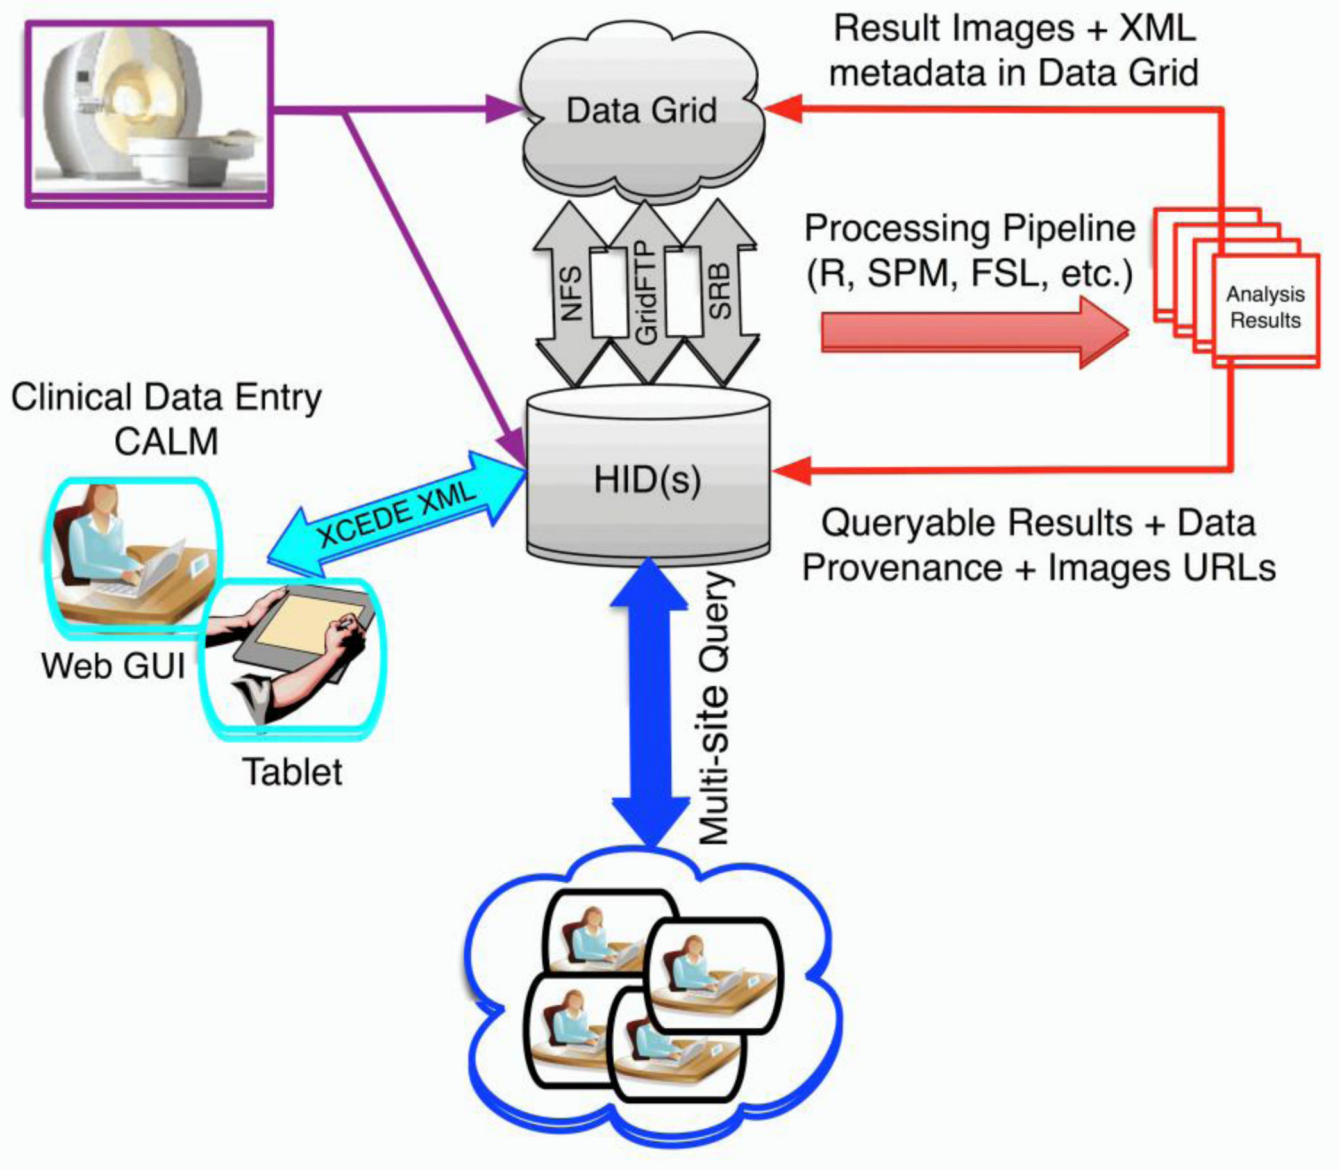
Result Images + XML metadata in Data Grid

Data Grid

NFS

GridFTP

SRB

Processing Pipeline (R, SPM, FSL, etc.)

Analysis Results

Clinical Data Entry CALM

XCEDE XML

HID(s)

Queryable Results + Data Provenance + Images URLs

Web GUI

Tablet

Multi-site Query